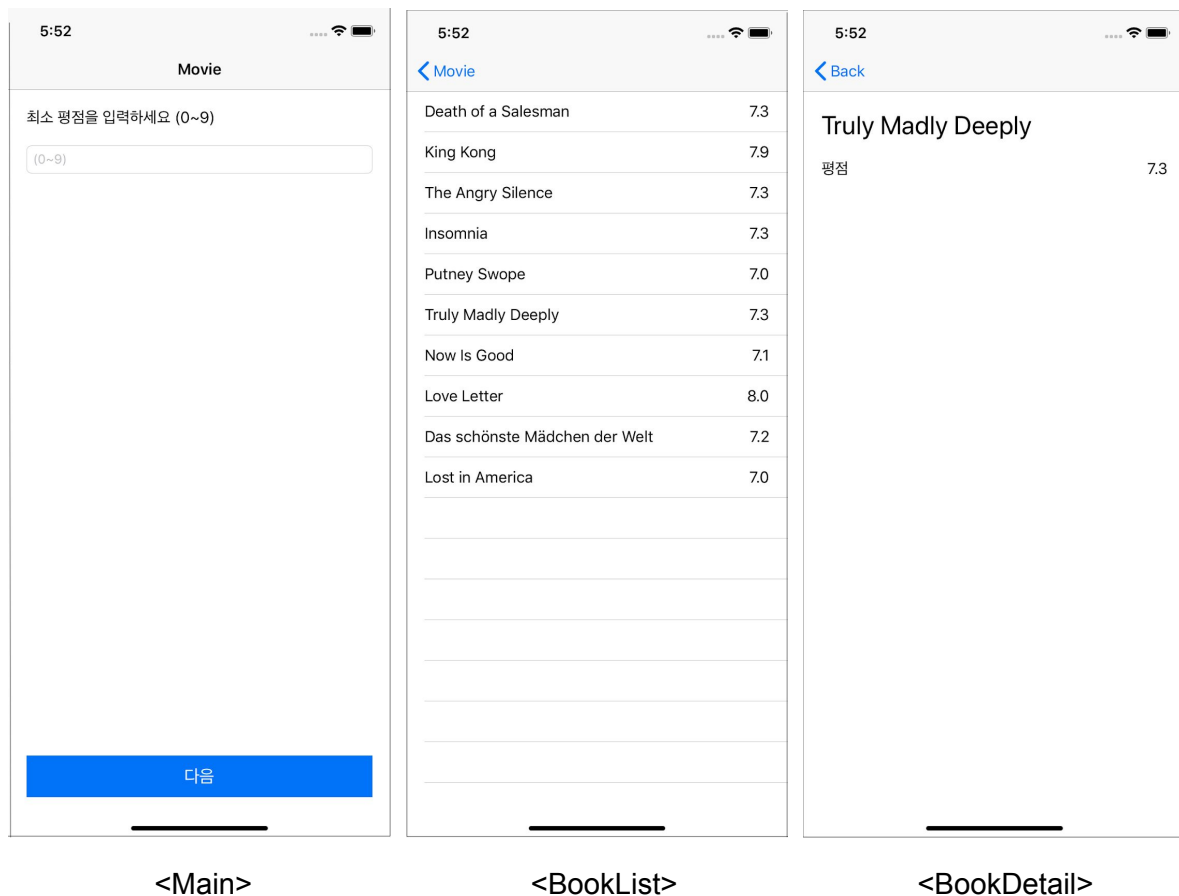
5:52

Movie

최소 평점을 입력하세요 (0~9)

(0~9)

다음

<Main>

5:52

Movie

| | |
|---|---|
| Death of a Salesman | 7.3 |
| King Kong | 7.9 |
| The Angry Silence | 7.3 |
| Insomnia | 7.3 |
| Putney Swope | 7.0 |
| Truly Madly Deeply | 7.3 |
| Now Is Good | 7.1 |
| Love Letter | 8.0 |
| Das schönste Mädchen der Welt | 7.2 |
| Lost in America | 7.0 |

<BookList>

5:52

Back

Truly Madly Deeply

평점 7.3

<BookDetail>